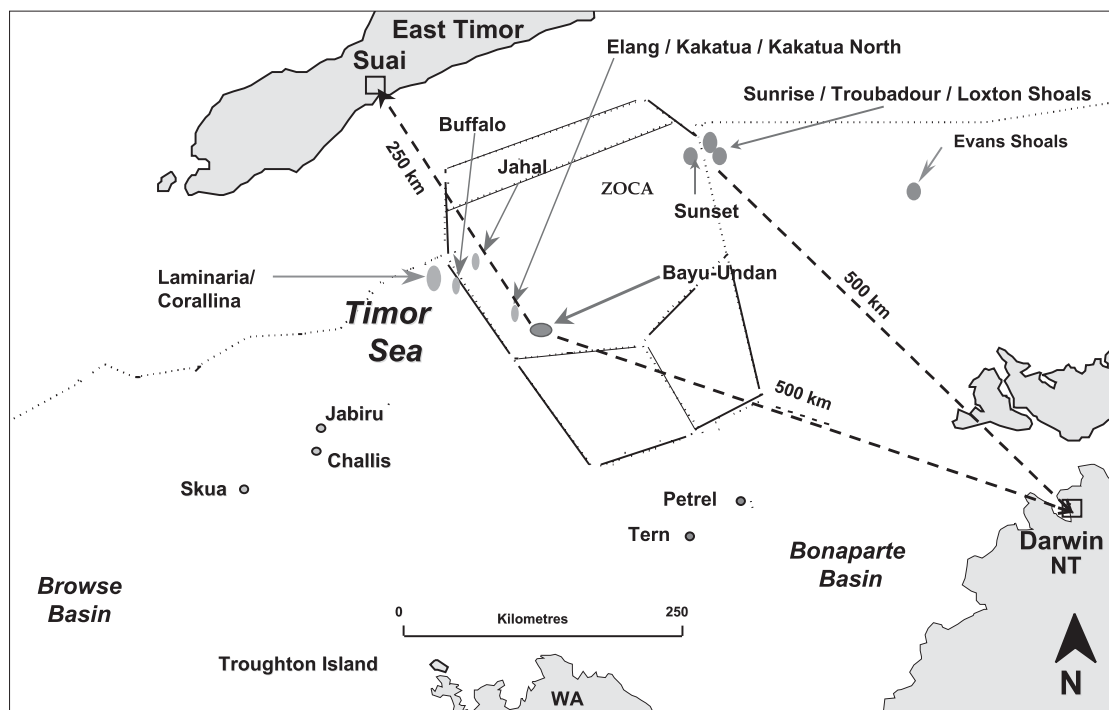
East Timor
Suai
Elang / Kakatua / Kakatua North
Sunrise / Troubadour / Loxton Shoals
Evans Shoals
Buffalo
Jahal
ZOCA
Sunset
250 km
Laminaria/ Corallina
Bayu-Undan
500 km
Timor Sea
500 km
Jabiru
Challis
Skua
Petrel
Tern
Bonaparte Basin
Darwin NT
Browse Basin
0 Kilometres 250
Troughton Island
WA
N